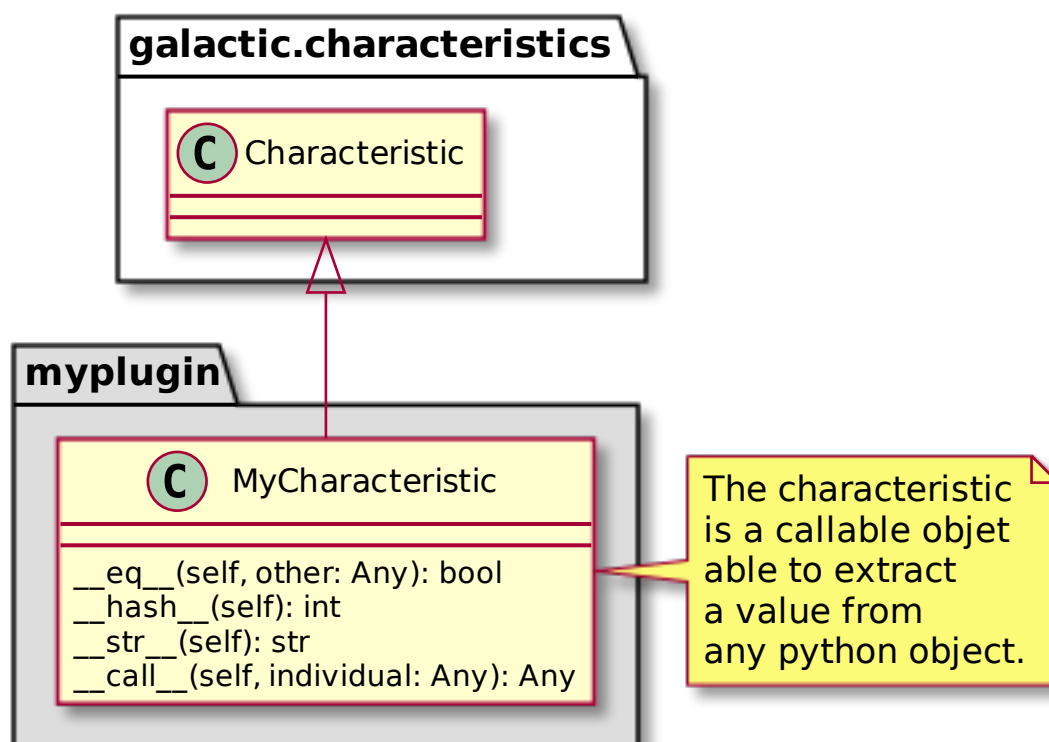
galactic.characteristics

C Characteristic

myplugin

C MyCharacteristic

__eq__(self, other: Any): bool
__hash__(self): int
__str__(self): str
__call__(self, individual: Any): Any

The characteristic is a callable objet able to extract a value from any python object.